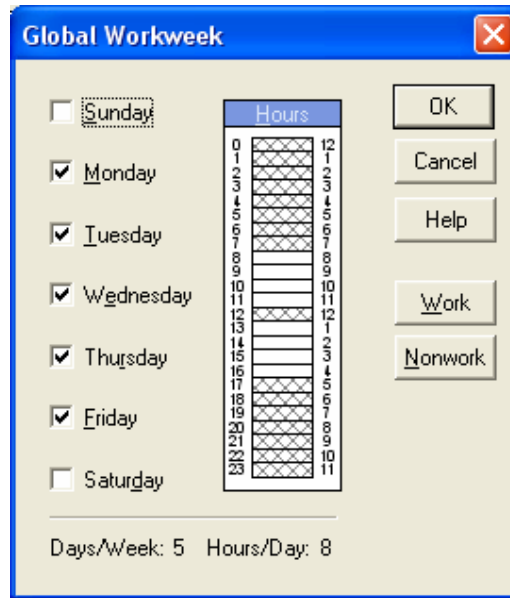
Global Workweek

Sunday

Monday

Tuesday

Wednesday

Thursday

Friday

Saturday

Hours

| 0 | 12 |
|---|---|
| 1 | 1 |
| 2 | 2 |
| 3 | 3 |
| 4 | 4 |
| 5 | 5 |
| 6 | 6 |
| 7 | 7 |
| 8 | 8 |
| 9 | 9 |
| 10 | 10 |
| 11 | 11 |
| 12 | 12 |
| 13 | 1 |
| 14 | 2 |
| 15 | 3 |
| 16 | 4 |
| 17 | 5 |
| 18 | 6 |
| 19 | 7 |
| 20 | 8 |
| 21 | 9 |
| 22 | 10 |
| 23 | 11 |

OK

Cancel

Help

Work

Nonwork

Days/Week: 5 Hours/Day: 8